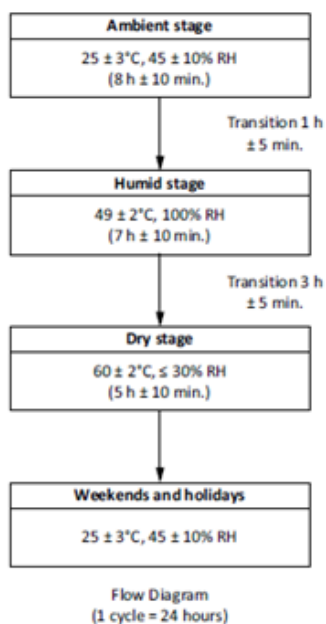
Ambient stage

25 ± 3°C, 45 ± 10% RH
(8 h ± 10 min.)

Transition 1 h
± 5 min.

Humid stage

49 ± 2°C, 100% RH
(7 h ± 10 min.)

Transition 3 h
± 5 min.

Dry stage

60 ± 2°C, ≤ 30% RH
(5 h ± 10 min.)

Weekends and holidays

25 ± 3°C, 45 ± 10% RH

Flow Diagram
(1 cycle = 24 hours)